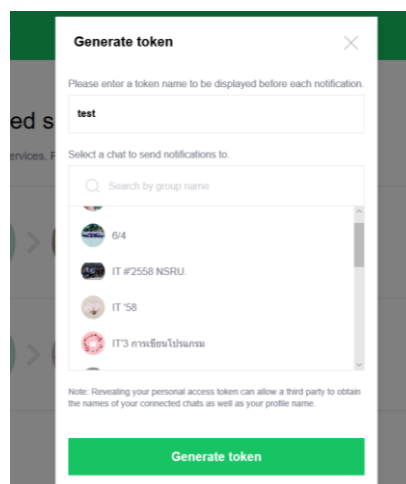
ed s
ervices. F

Generate token

Please enter a token name to be displayed before each notification.

test

Select a chat to send notifications to.

Search by group name

6/4

IT #2558 NSRU.

IT '58

IT'3 การเขียนโปรแกรม

Note: Revealing your personal access token can allow a third party to obtain the names of your connected chats as well as your profile name.

Generate token